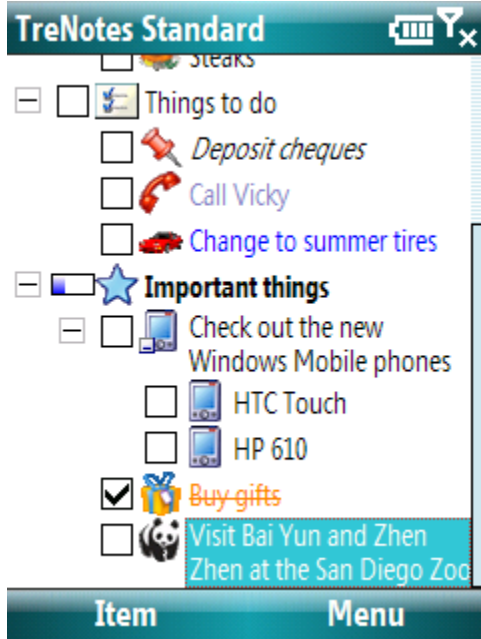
TreNotes Standard

Steaks
Things to do
Deposit cheques
Call Vicky
Change to summer tires
Important things
Check out the new Windows Mobile phones
HTC Touch
HP 610
Buy gifts
Visit Bai Yun and Zhen Zhen at the San Diego Zoo

Item
Menu